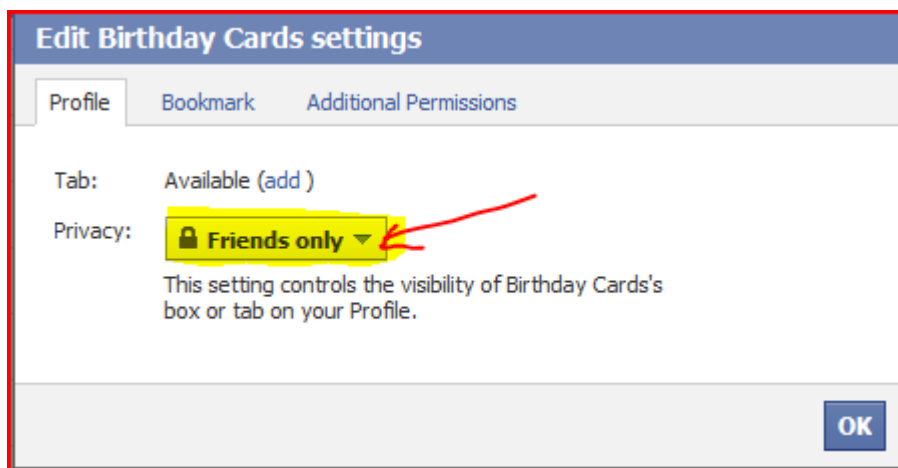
Edit Birthday Cards settings

Profile Bookmark Additional Permissions

Tab: Available (add )

Privacy: Friends only

This setting controls the visibility of Birthday Cards's box or tab on your Profile.

OK